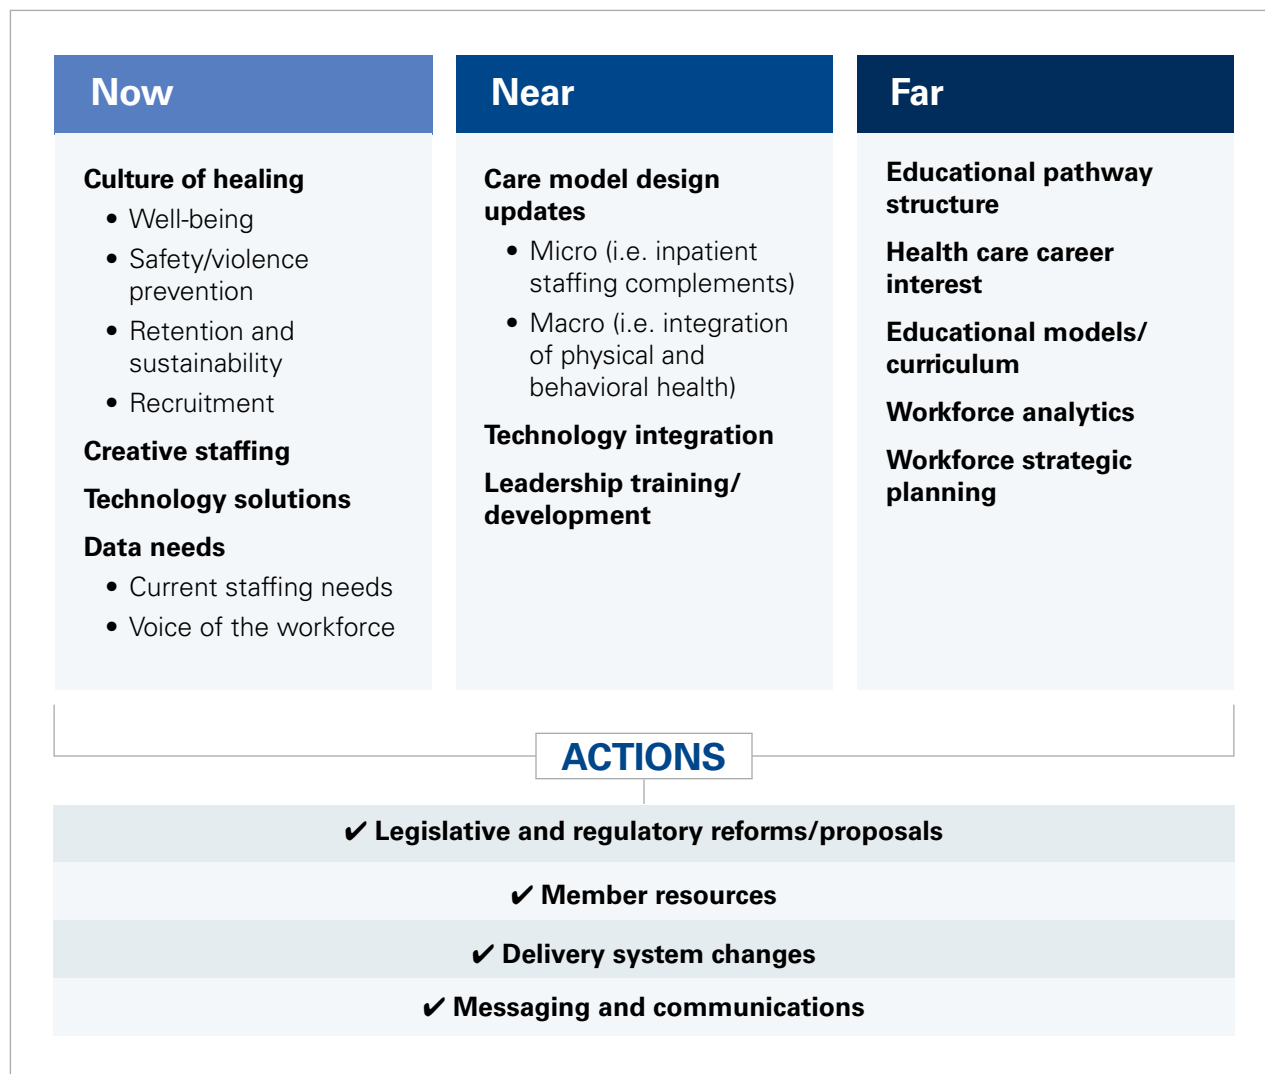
Now

Culture of healing

- Well-being
- Safety/violence prevention
- Retention and sustainability
- Recruitment

Creative staffing

Technology solutions

Data needs

- Current staffing needs
- Voice of the workforce

Near

Care model design updates

- Micro (i.e. inpatient staffing complements)
- Macro (i.e. integration of physical and behavioral health)

Technology integration

Leadership training/ development

Far

Educational pathway structure

Health care career interest

Educational models/ curriculum

Workforce analytics

Workforce strategic planning

ACTIONS

✔ Legislative and regulatory reforms/proposals

✔ Member resources

✔ Delivery system changes

✔ Messaging and communications